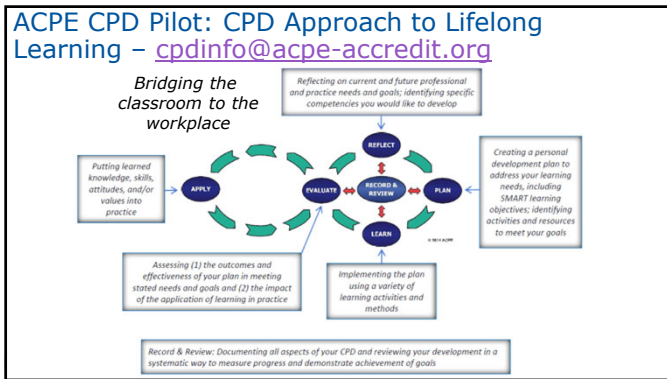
ACPE CPD Pilot: CPD Approach to Lifelong Learning – cpdinfo@acpe-accredit.org

Bridging the classroom to the workplace

Reflecting on current and future professional and practice needs and goals; identifying specific competencies you would like to develop

Putting learned knowledge, skills, attitudes, and/or values into practice

REFLECT

APPLY

EVALUATE

RECORD & REVIEW

PLAN

LEARN

Creating a personal development plan to address your learning needs, including SMART learning objectives; identifying activities and resources to meet your goals

© 2014 ACPE

Assessing (1) the outcomes and effectiveness of your plan in meeting stated needs and goals and (2) the impact of the application of learning in practice

Implementing the plan using a variety of learning activities and methods

Record & Review: Documenting all aspects of your CPD and reviewing your development in a systematic way to measure progress and demonstrate achievement of goals